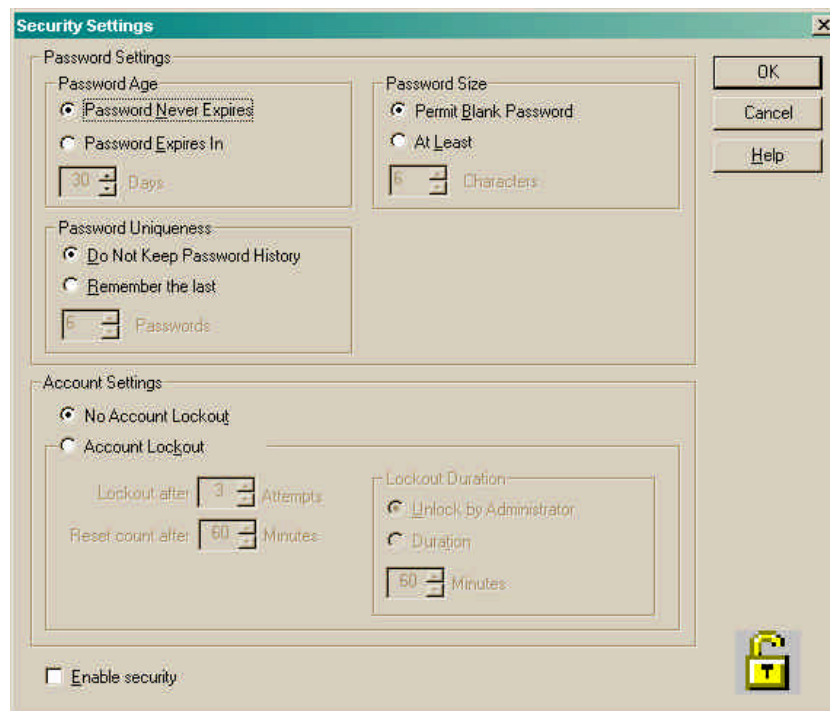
Security Settings
X

Password Settings

Password Age
Password Never Expires
Password Expires In
30 Days

Password Size
Permit Blank Password
At Least
6 Characters

Password Uniqueness
Do Not Keep Password History
Remember the last
6 Passwords

OK
Cancel
Help

Account Settings
No Account Lockout
Account Lockout
Lockout after 3 Attempts
Reset count after 60 Minutes

Lockout Duration
Unlock by Administrator
Duration
60 Minutes

Enable security